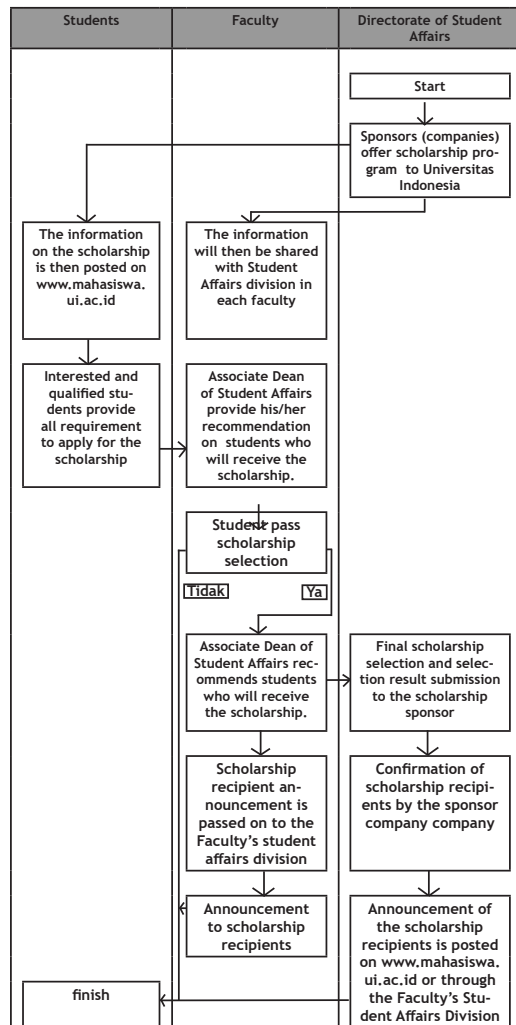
| Students | Faculty | Directorate of Student Affairs |
|---|---|---|

Start

Sponsors (companies) offer scholarship program to Universitas Indonesia

The information on the scholarship is then posted on www.mahasiswa.ui.ac.id

The information will then be shared with Student Affairs division in each faculty

Interested and qualified students provide all requirement to apply for the scholarship

Associate Dean of Student Affairs provide his/her recommendation on students who will receive the scholarship.

Student pass scholarship selection

Tidak

Ya

Associate Dean of Student Affairs recommends students who will receive the scholarship.

Final scholarship selection and selection result submission to the scholarship sponsor

Scholarship recipient announcement is passed on to the Faculty's student affairs division

Confirmation of scholarship recipients by the sponsor company company

Announcement to scholarship recipients

Announcement of the scholarship recipients is posted on www.mahasiswa.ui.ac.id or through the Faculty's Student Affairs Division

finish